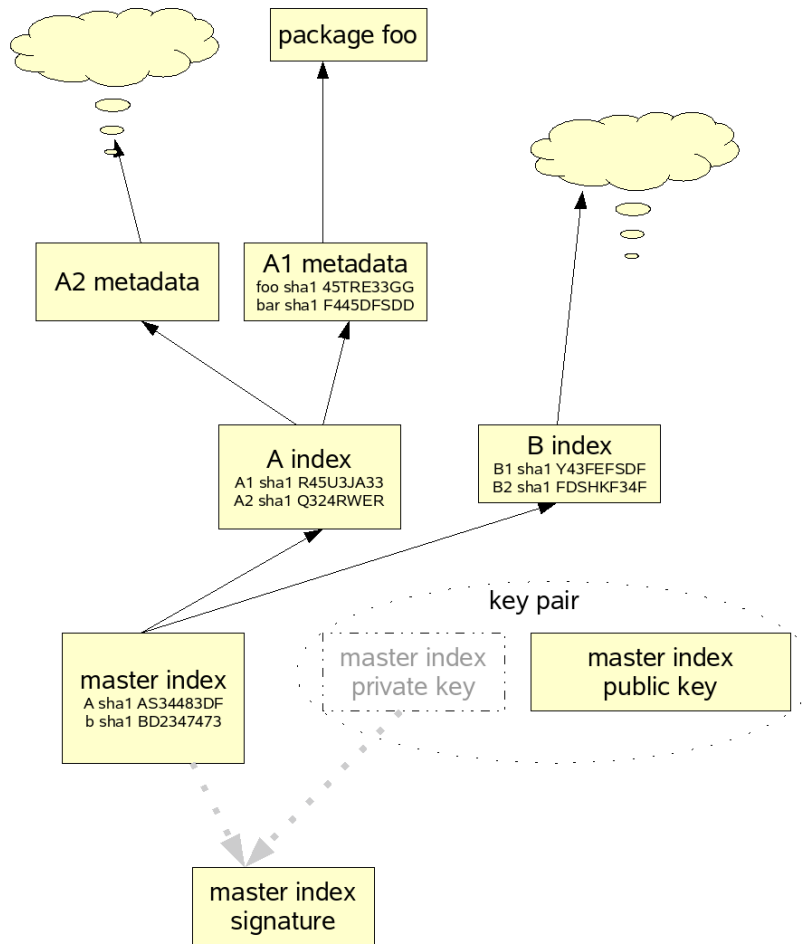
package foo

A2 metadata

A1 metadata
foo sha1 45TRE33GG
bar sha1 F445DFSDD

A index
A1 sha1 R45U3JA33
A2 sha1 Q324RWER

B index
B1 sha1 Y43FEFSDF
B2 sha1 FDSHKF34F

key pair

master index
A sha1 AS34483DF
b sha1 BD2347473

master index private key

master index public key

master index signature